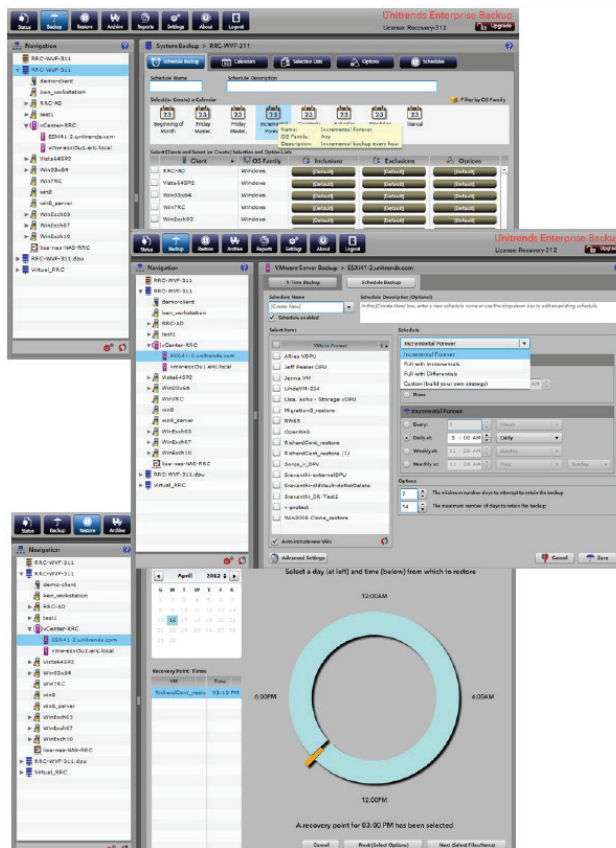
Status Backup Restore Archive Reports Settings About Logout

Unitrends Enterprise Backup
License: Recovery-312 Upgrade

Navigation

RRC-WVF-311
RRC-WVF-311
demo-client
ben_workstation
RRC-AD
test1
vCenter-RRC
ESX41-2.unitrends.com
vmwareesx0u1.eric.local
Vista64SP2
Win03x64
WIN7RC
win8
win8_server
WinExch03
WinExch07
WinExch10
lisa-nas-NAS-RRC
RRC-WVF-311.dpu
Virtual_RRC

System Backup > RRC-WVF-311

Schedule Backup Calendars Selection Lists Options Schedules

Schedule Name Schedule Description

Select (or Create) a Calendar Filter by OS Family

Beginning of Month Friday Master, Friday Master, Incremental Forever

Name: Incremental Forever
OS Family: Any
Description: Incremental backup every hour

Select Clients and Select (or Create) Selection and Option Lists

| Client | OS Family | Inclusions | Exclusions | Options |
|---|---|---|---|---|
| RRC-AD | Windows | [Default] | [Default] | [Default] |
| Vista64SP2 | Windows | [Default] | [Default] | [Default] |
| Win03x64 | Windows | [Default] | [Default] | [Default] |
| WIN7RC | Windows | [Default] | [Default] | [Default] |
| WinExch03 | Windows | [Default] | [Default] | [Default] |

Status Backup Restore Archive Reports Settings About Logout

Unitrends Enterprise Backup
License: Recovery-312

Navigation

VMware Server Backup > ESX41-2.unitrends.com

1-Time Backup Schedule Backup

Schedule Name
[Create New]
Schedule enabled

Schedule Description (Optional)
In the [Create New] box, enter a new schedule name or use the dropdown box to edit an existing schedule.

Select Items

VMware Protect
Alfies VDPU
Jeff Foster CRU
Jenna VM
LindaWH-234
Lisa_Acho - Storage vCPU
Migration_restore
Win8S
OpenVAS
RichardCent_restore
RichardCent_restore (1)
Sonya_v_DPV
SteveWin-externalDPU
SteveWin-default-deltaDelete
SteveWin_DR-Test2
v-protect
WA2008 Clone_restore

Auto-include new VMs

Schedule

Incremental Forever
Incremental Forever
Full with Incrementals
Full with Differentials
Custom (build your own strategy)

Incremental Forever
Every: 1 Hours
Daily at: 3 : 00 AM Daily
Weekly at: 11 : 26 AM Sunday
Monthly at: 11 : 26 AM First Sunday

Options
7 The minimum number days to attempt to retain the backup
14 The maximum number of days to retain the backup

Advanced Settings

Cancel Save

Status Backup Restore Archive

Navigation

April 2012

Select a day (at left) and time (below) from which to restore

12:00AM
6:00PM
6:00AM
12:00PM

Recovery Point Times
VM Time
RichardCent_resto 03:10 PM

A recovery point for 03:00 PM has been selected

Cancel Next (Select Options) Next (Select Files/Items)